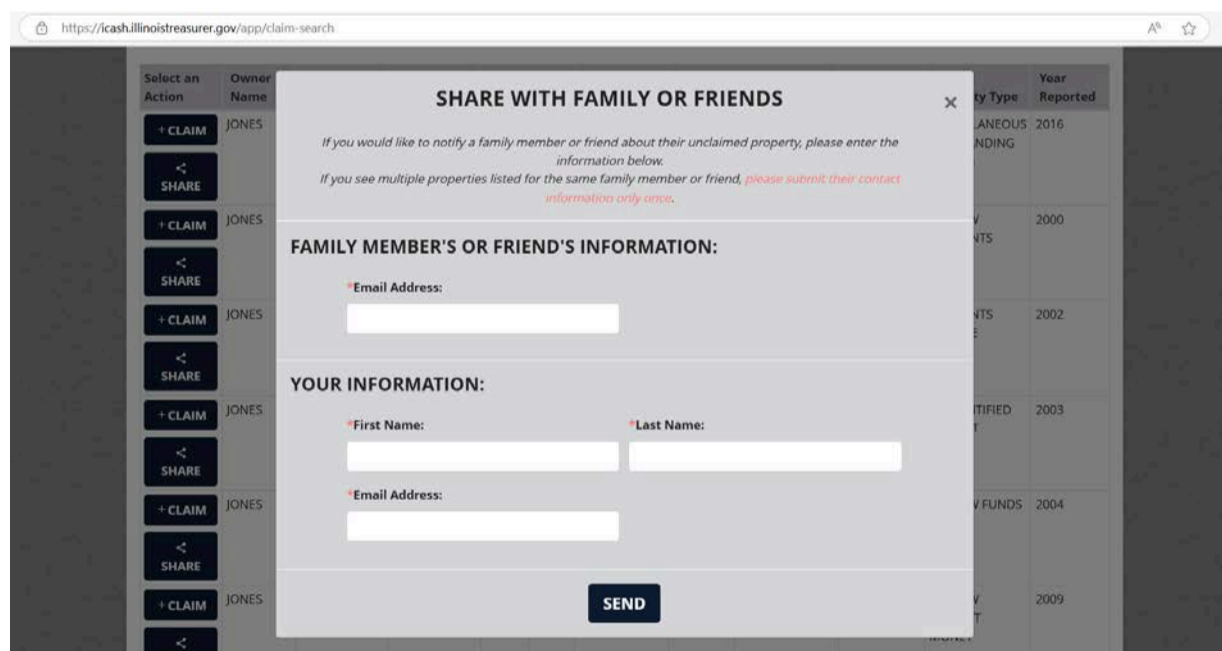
https://icash.illinoistreasurer.gov/app/claim-search

Select an Action | Owner Name | ty Type | Year Reported

+CLAIM
SHARE
JONES
LANEOUS NDING
2016

+CLAIM
SHARE
JONES
V NTS
2000

+CLAIM
SHARE
JONES
NTS E
2002

+CLAIM
SHARE
JONES
TIFIED T
2003

+CLAIM
SHARE
JONES
V FUNDS
2004

+CLAIM
JONES
V T
2009

SHARE WITH FAMILY OR FRIENDS

×

If you would like to notify a family member or friend about their unclaimed property, please enter the information below.
If you see multiple properties listed for the same family member or friend, please submit their contact information only once.

FAMILY MEMBER'S OR FRIEND'S INFORMATION:

*Email Address:

YOUR INFORMATION:

*First Name:

*Last Name:

*Email Address:

SEND